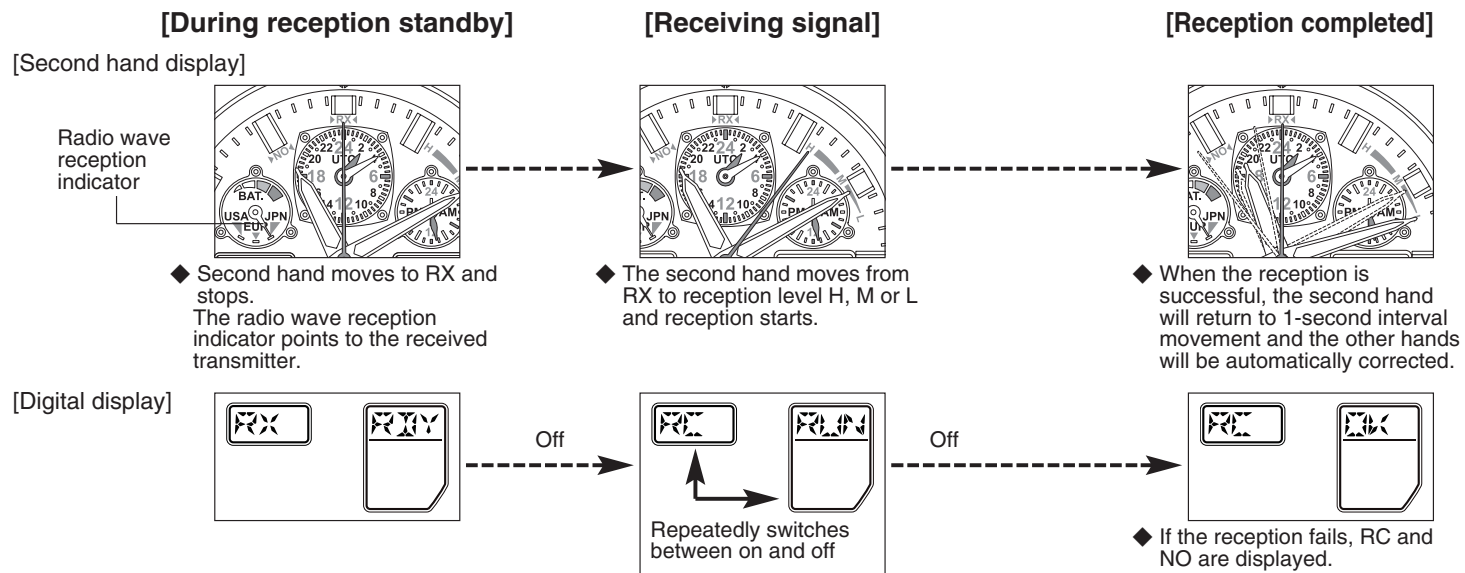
[During reception standby]

[Receiving signal]

[Reception completed]

[Second hand display]

Radio wave reception indicator

RX NO 24 22 2 20 UTC 18 6 4 12 10 8 BAT. USA JPN EUR

RX NO 24 22 2 20 UTC 18 6 4 12 10 8 H M L JPN PM AM 24

RX NO 24 22 2 20 UTC 18 6 4 12 10 8 H BAT. JPN PM AM 24

◆ Second hand moves to RX and stops. The radio wave reception indicator points to the received transmitter.

◆ The second hand moves from RX to reception level H, M or L and reception starts.

◆ When the reception is successful, the second hand will return to 1-second interval movement and the other hands will be automatically corrected.

[Digital display]

RX RDY

Off

RC RUN

Repeatedly switches between on and off

Off

RC OK

◆ If the reception fails, RC and NO are displayed.